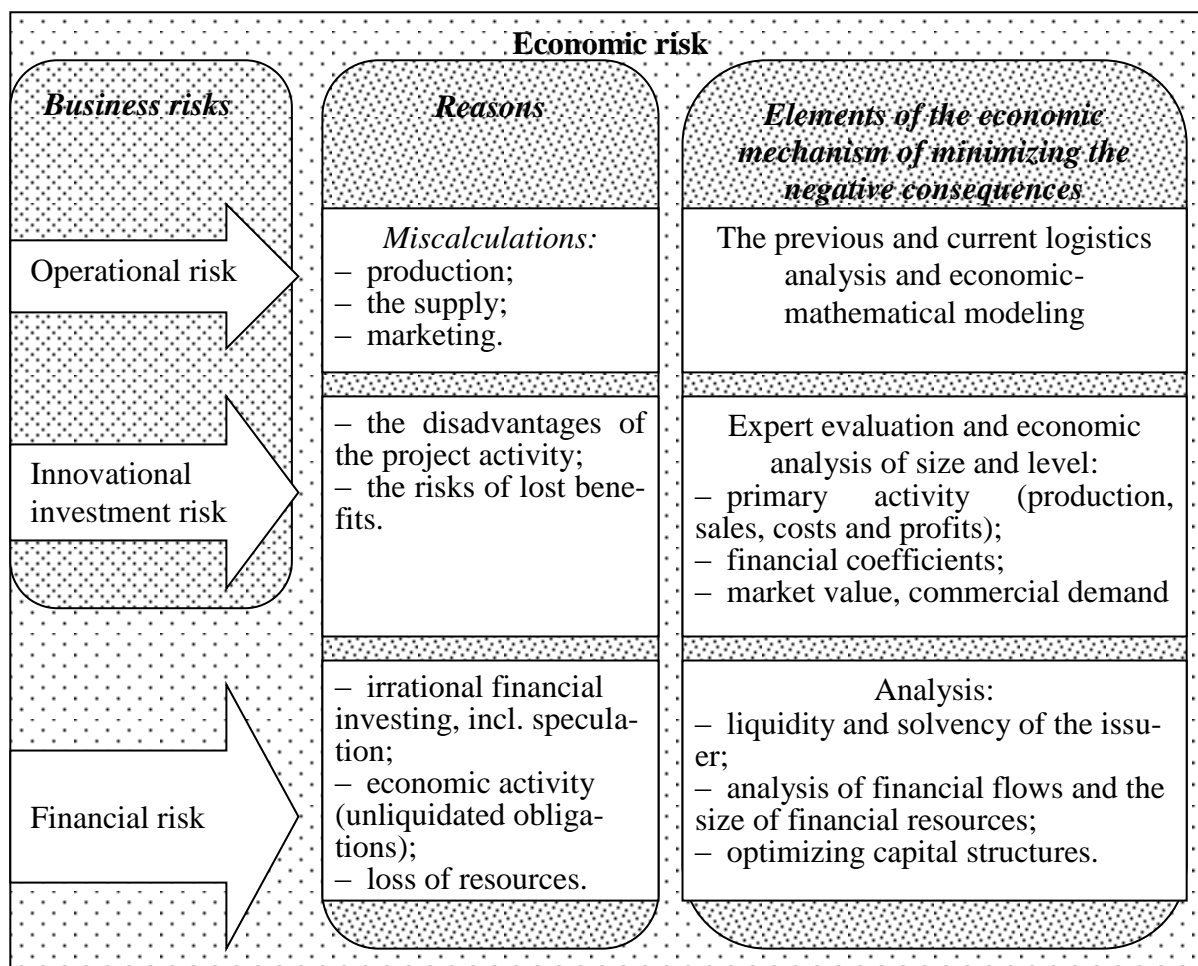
Economic risk

Business risks

Reasons

Elements of the economic mechanism of minimizing the negative consequences

Operational risk

Miscalculations:
– production;
– the supply;
– marketing.

The previous and current logistics analysis and economic-mathematical modeling

Innovational investment risk

– the disadvantages of the project activity;
– the risks of lost benefits.

Expert evaluation and economic analysis of size and level:
– primary activity (production, sales, costs and profits);
– financial coefficients;
– market value, commercial demand

Financial risk

– irrational financial investing, incl. speculation;
– economic activity (unliquidated obligations);
– loss of resources.

Analysis:
– liquidity and solvency of the issuer;
– analysis of financial flows and the size of financial resources;
– optimizing capital structures.